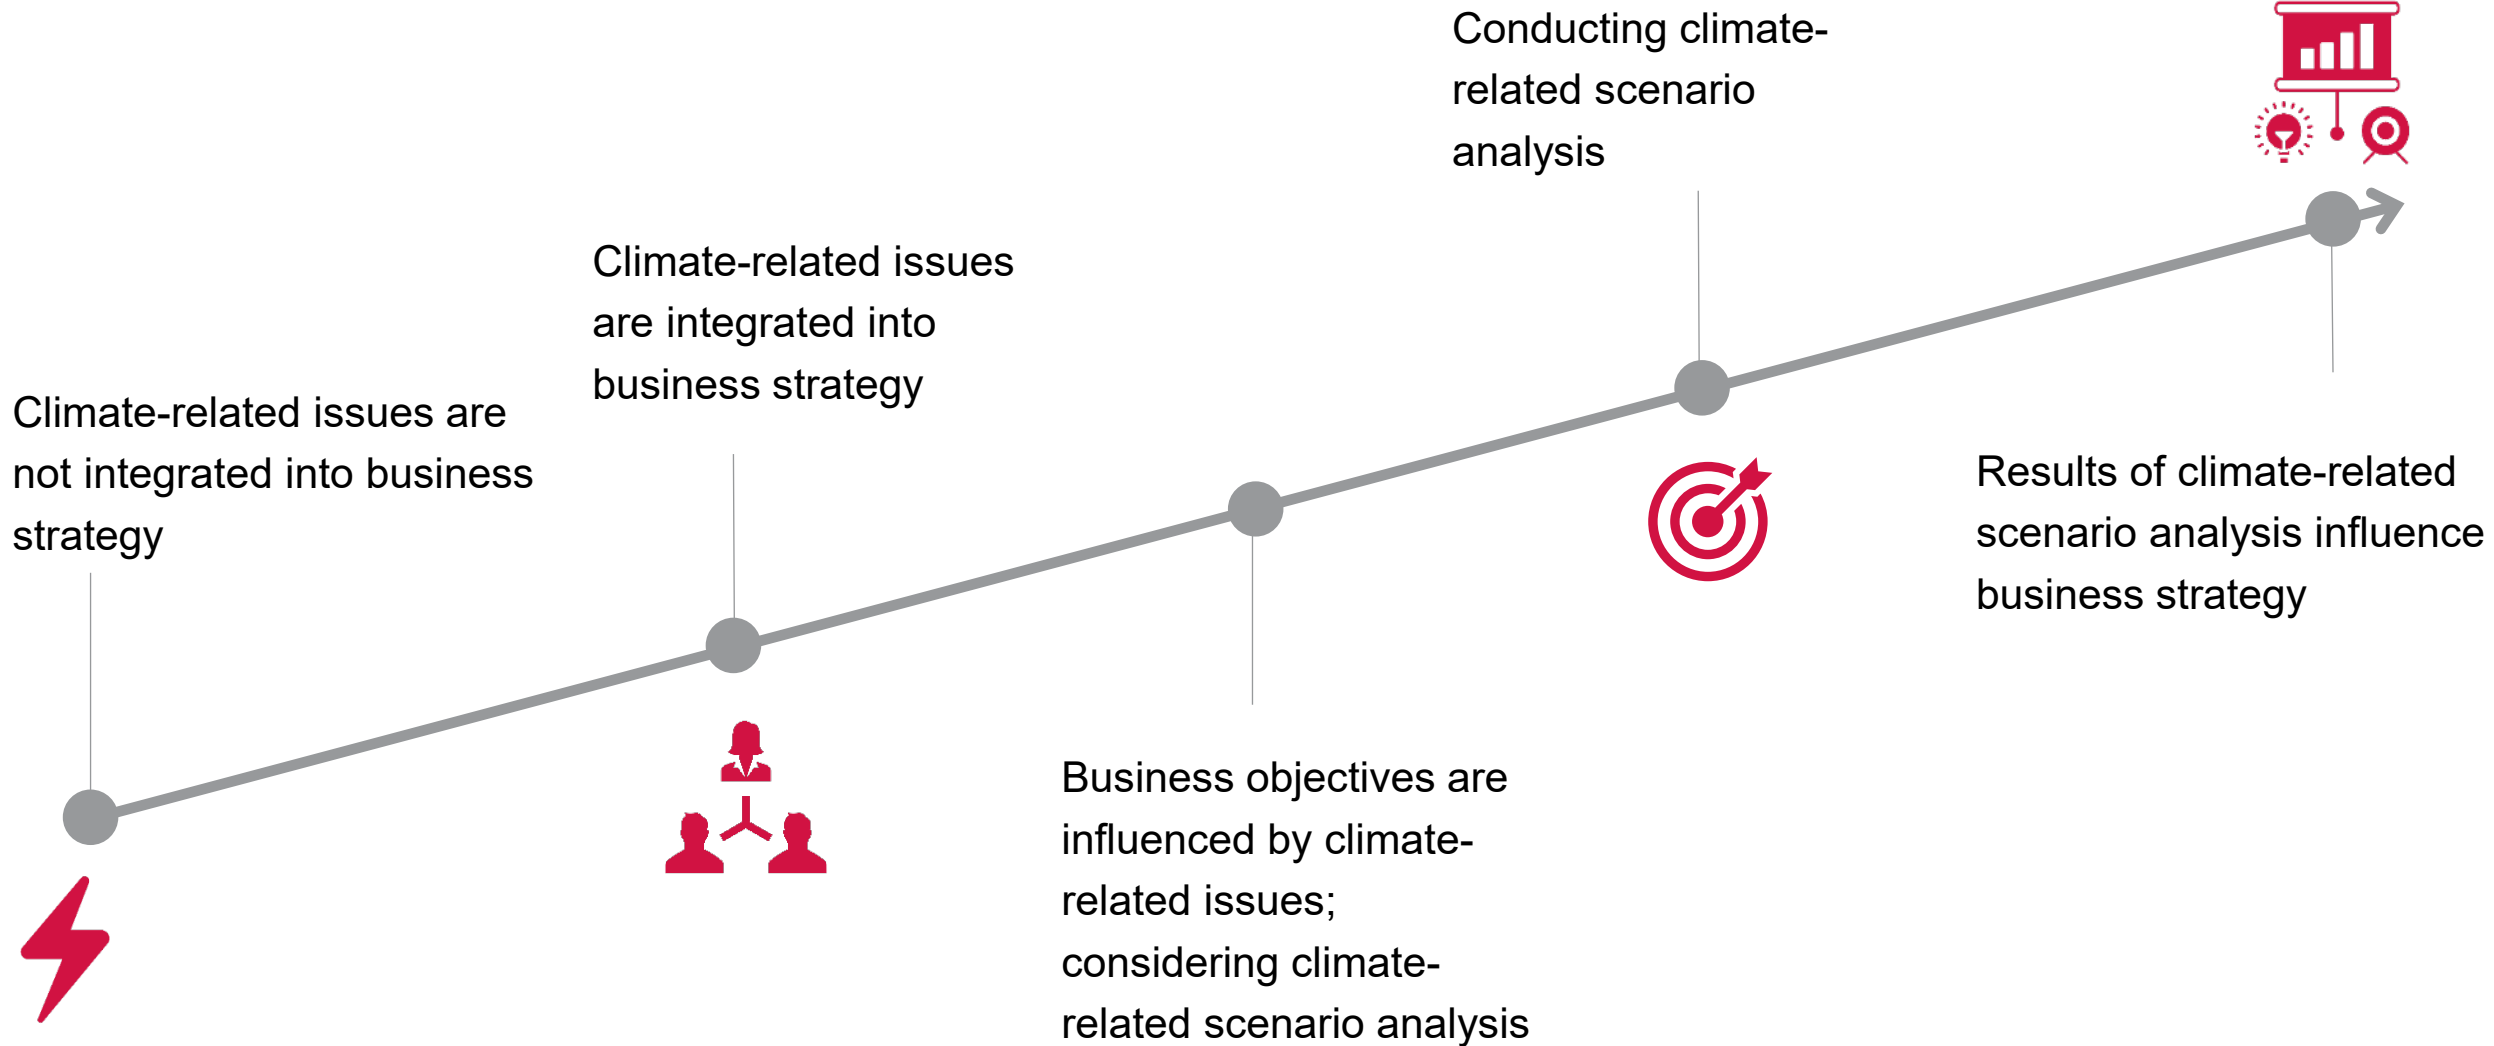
Climate-related issues are not integrated into business strategy

Climate-related issues are integrated into business strategy

Business objectives are influenced by climate-related issues; considering climate-related scenario analysis

Conducting climate-related scenario analysis

Results of climate-related scenario analysis influence business strategy